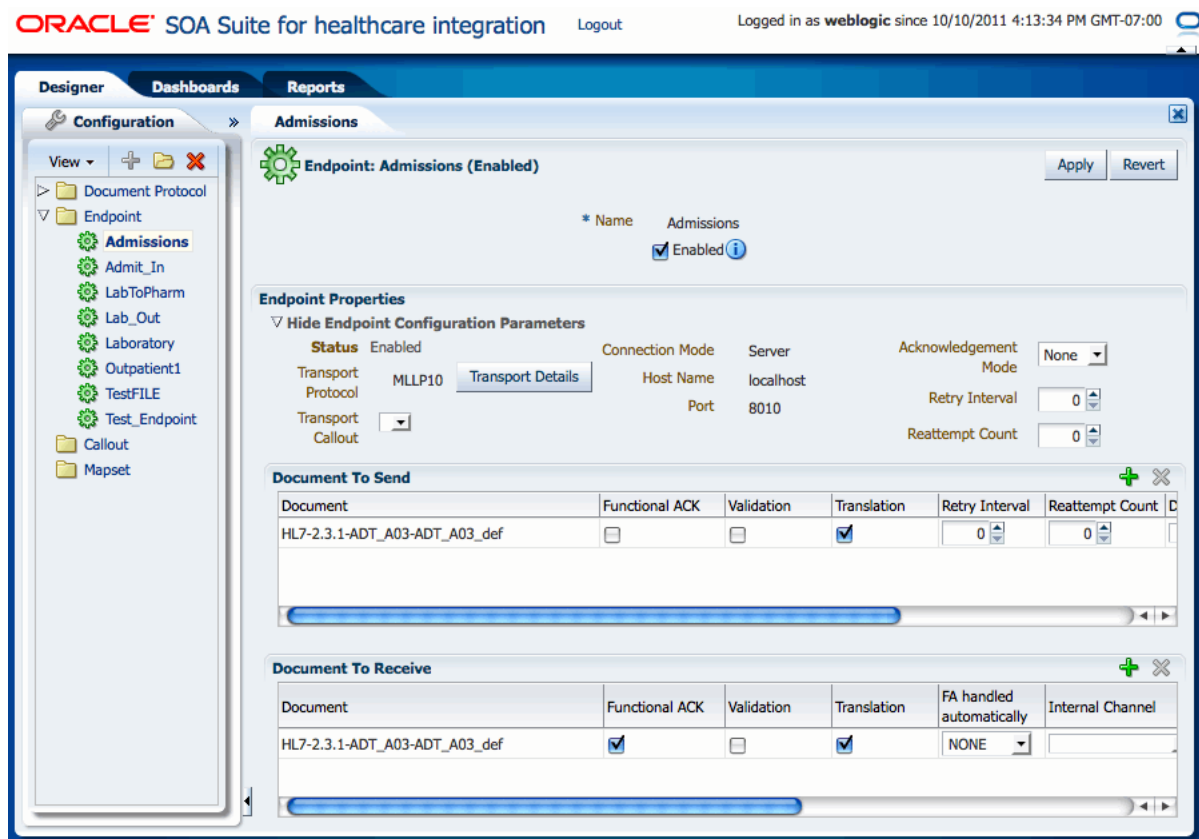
ORACLE SOA Suite for healthcare integration Logout Logged in as weblogic since 10/10/2011 4:13:34 PM GMT-07:00

Designer Dashboards Reports

Configuration »

View ▾

▷ Document Protocol
▽ Endpoint
Admissions
Admit_In
LabToPharm
Lab_Out
Laboratory
Outpatient1
TestFILE
Test_Endpoint
Callout
Mapset

Admissions

Endpoint: Admissions (Enabled)

Apply Revert

* Name Admissions
Enabled

Endpoint Properties

▽ Hide Endpoint Configuration Parameters

Status Enabled
Transport Protocol MLLP10 Transport Details
Transport Callout

Connection Mode Server
Host Name localhost
Port 8010

Acknowledgement Mode None
Retry Interval 0
Reattempt Count 0

Document To Send

| Document | Functional ACK | Validation | Translation | Retry Interval | Reattempt Count | D |
|---|---|---|---|---|---|---|
| HL7-2.3.1-ADT_A03-ADT_A03_def | ☐ | ☐ | ☑ | 0 | 0 | |

Document To Receive

| Document | Functional ACK | Validation | Translation | FA handled automatically | Internal Channel |
|---|---|---|---|---|---|
| HL7-2.3.1-ADT_A03-ADT_A03_def | ☑ | ☐ | ☑ | NONE | |